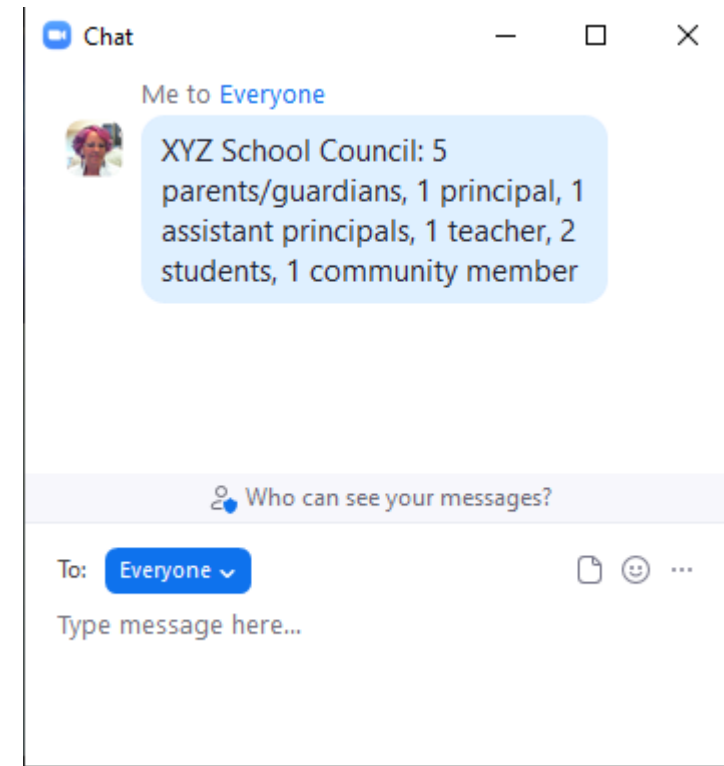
Chat

Me to Everyone

XYZ School Council: 5 parents/guardians, 1 principal, 1 assistant principals, 1 teacher, 2 students, 1 community member

Who can see your messages?

To: Everyone

Type message here...